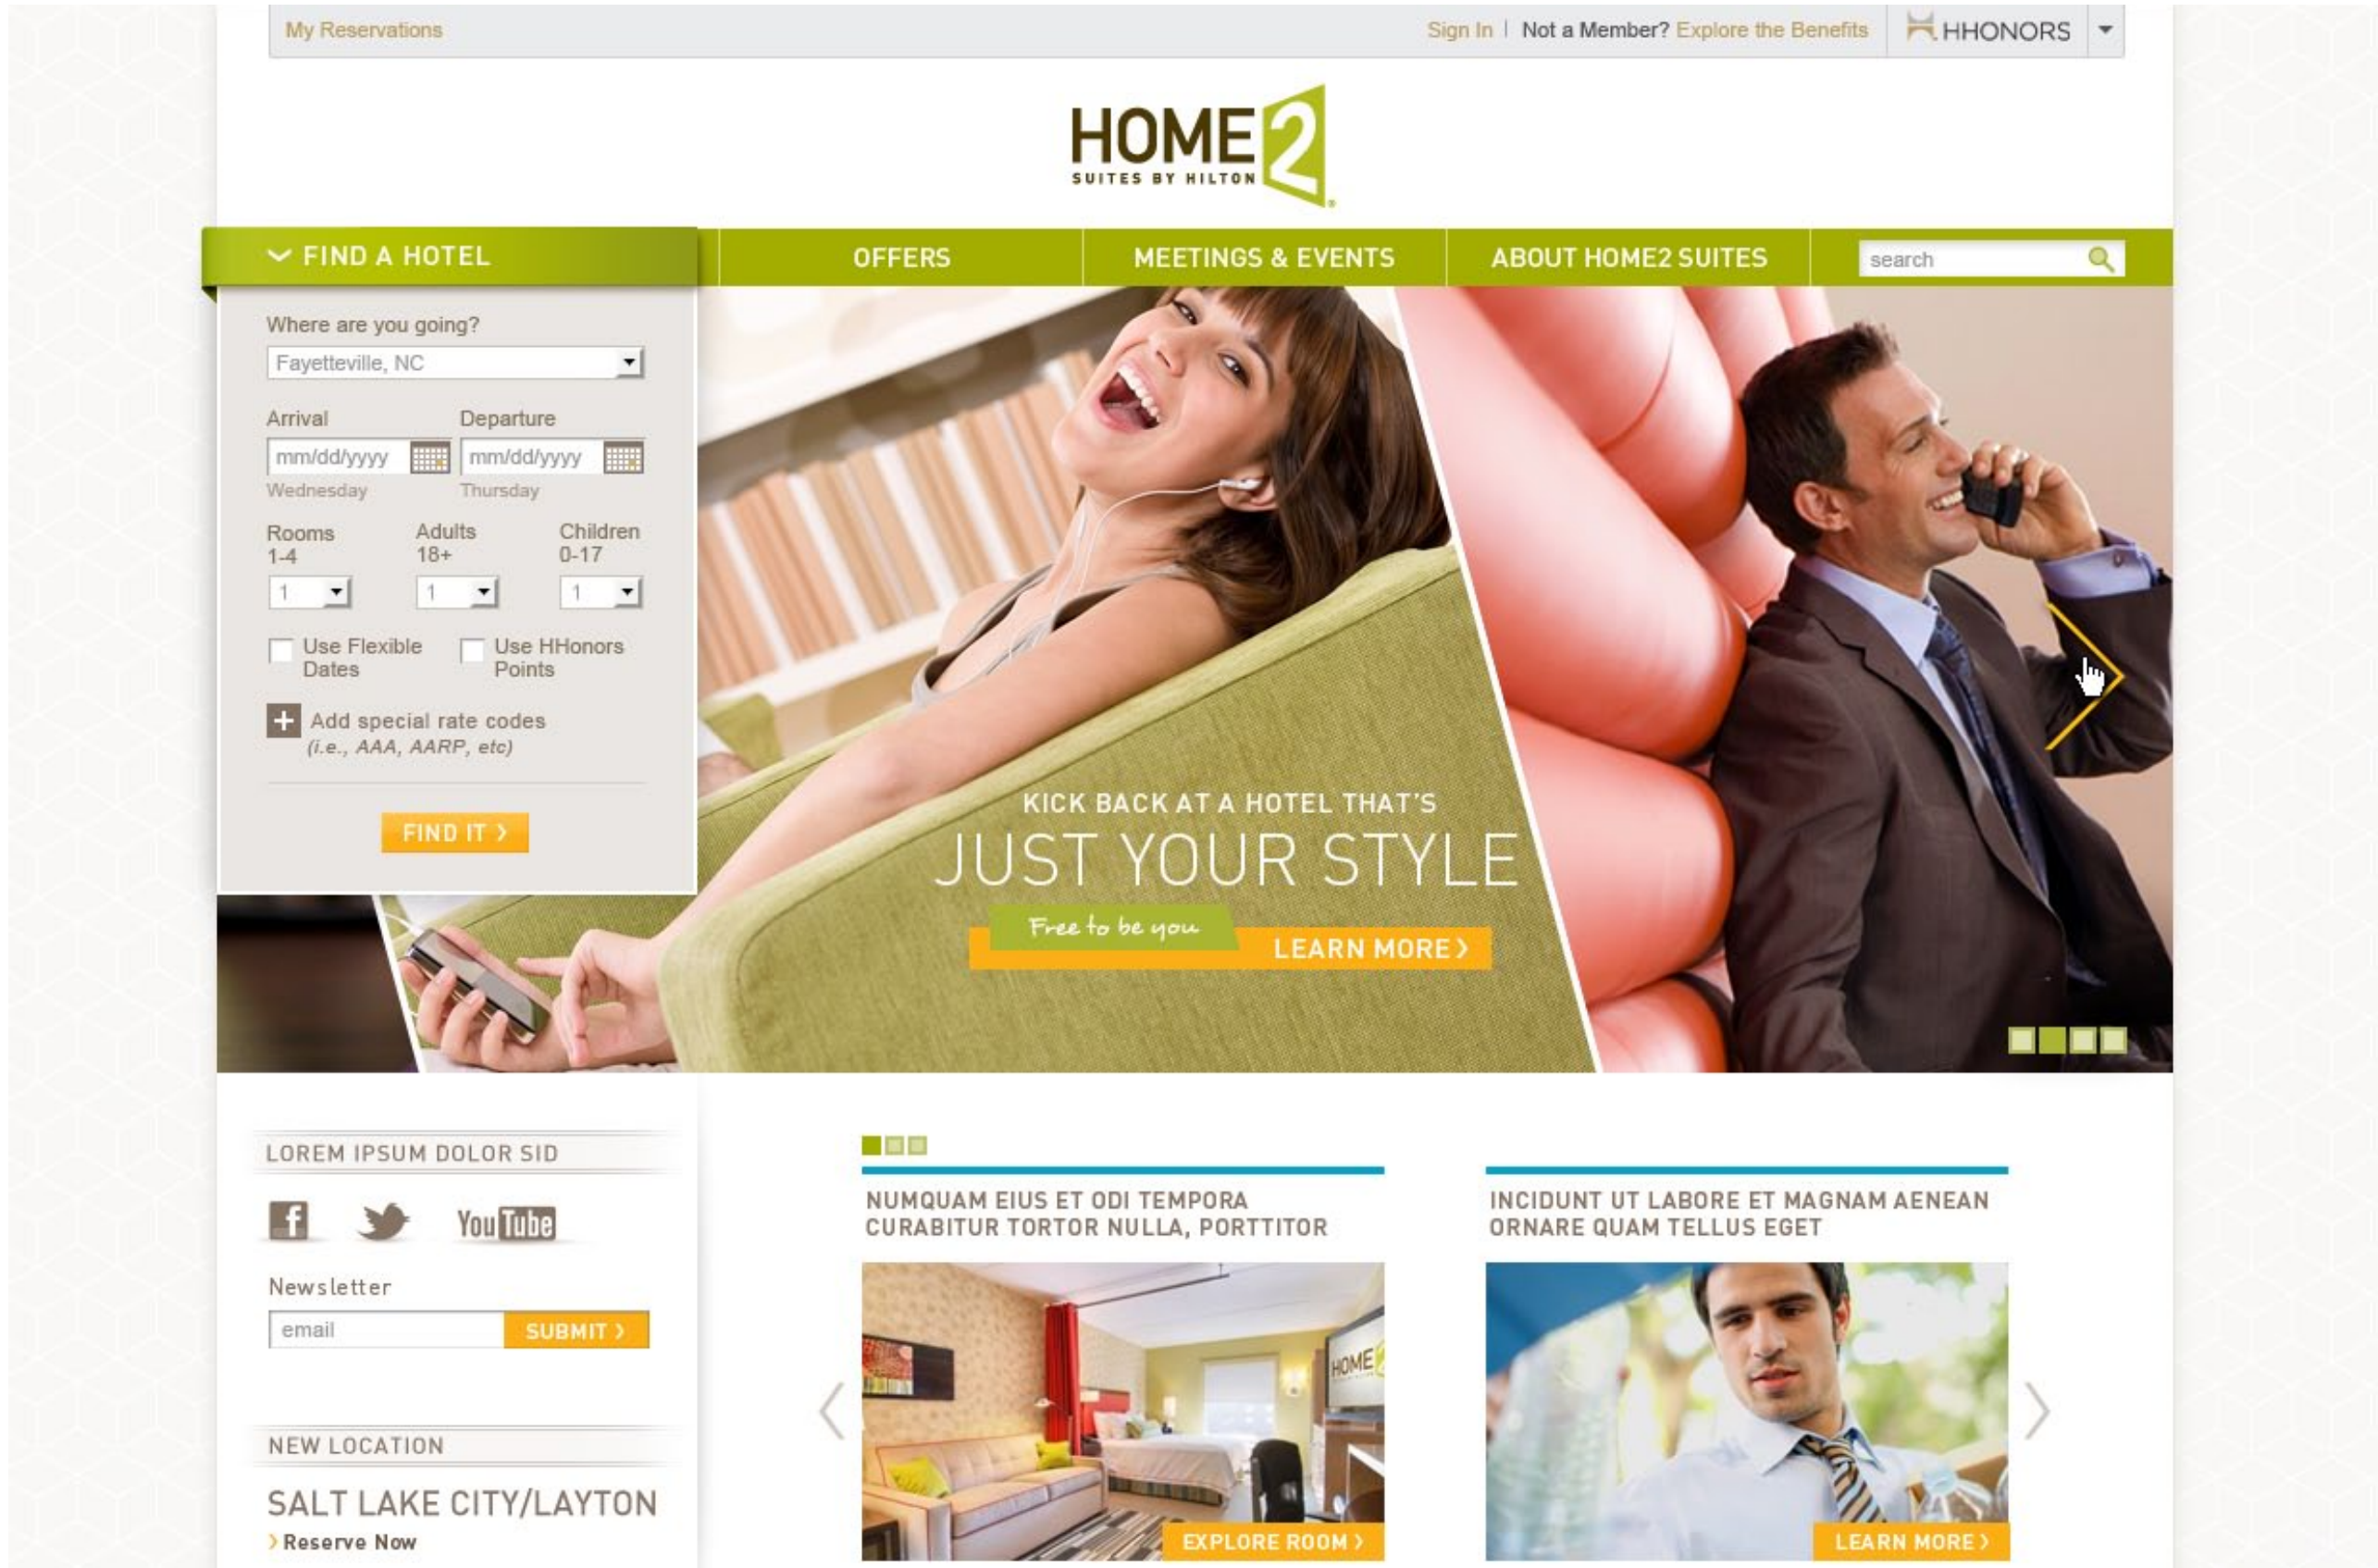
My Reservations

Sign In | Not a Member? Explore the Benefits HHONORS

HOME2 SUITES BY HILTON

FIND A HOTEL OFFERS MEETINGS & EVENTS ABOUT HOME2 SUITES search

Where are you going?
Fayetteville, NC

Arrival Departure
mm/dd/yyyy mm/dd/yyyy
Wednesday Thursday

Rooms 1-4 Adults 18+ Children 0-17
1 1 1

Use Flexible Dates Use HHonors Points

+ Add special rate codes (i.e., AAA, AARP, etc)

FIND IT ›

KICK BACK AT A HOTEL THAT'S
JUST YOUR STYLE
Free to be you
LEARN MORE ›

LOREM IPSUM DOLOR SID

You Tube

Newsletter
email SUBMIT ›

NEW LOCATION
SALT LAKE CITY/LAYTON
› Reserve Now

NUMQUAM EIUS ET ODI TEMPORA CURABITUR TORTOR NULLA, PORTTITOR

HOME2

EXPLORE ROOM ›

INCIDUNT UT LABORE ET MAGNAM AENEAN ORNARE QUAM TELLUS EGET

LEARN MORE ›